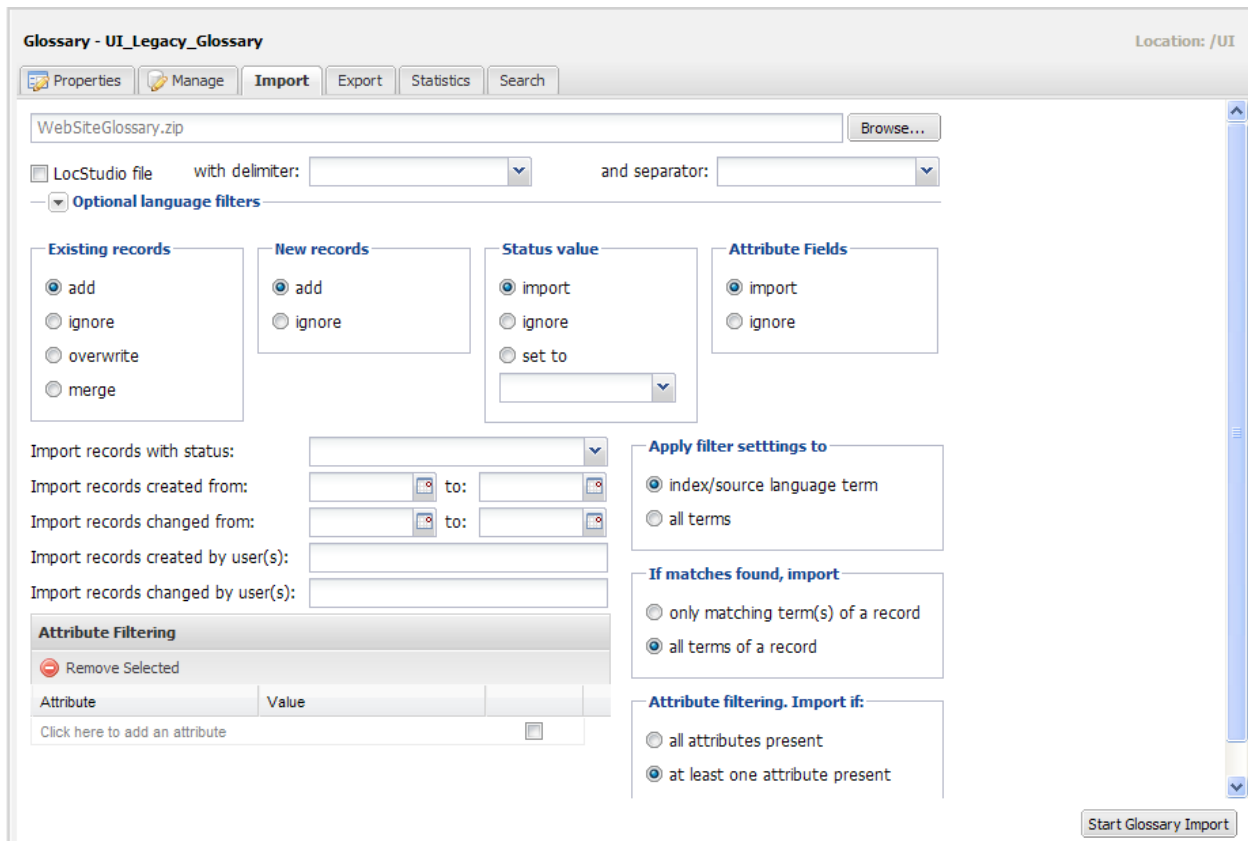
Glossary - UI_Legacy_Glossary

Location: /UI

Properties | Manage | Import | Export | Statistics | Search

WebSiteGlossary.zip

Browse...

LocStudio file

with delimiter:

and separator:

Optional language filters

Existing records
add
ignore
overwrite
merge

New records
add
ignore

Status value
import
ignore
set to

Attribute Fields
import
ignore

Import records with status:

Import records created from:
to:

Import records changed from:
to:

Import records created by user(s):

Import records changed by user(s):

Apply filter setttings to
index/source language term
all terms

If matches found, import
only matching term(s) of a record
all terms of a record

Attribute filtering. Import if:
all attributes present
at least one attribute present

Attribute Filtering

Remove Selected

| Attribute | Value | |
|---|---|---|
| Click here to add an attribute | | |

Start Glossary Import